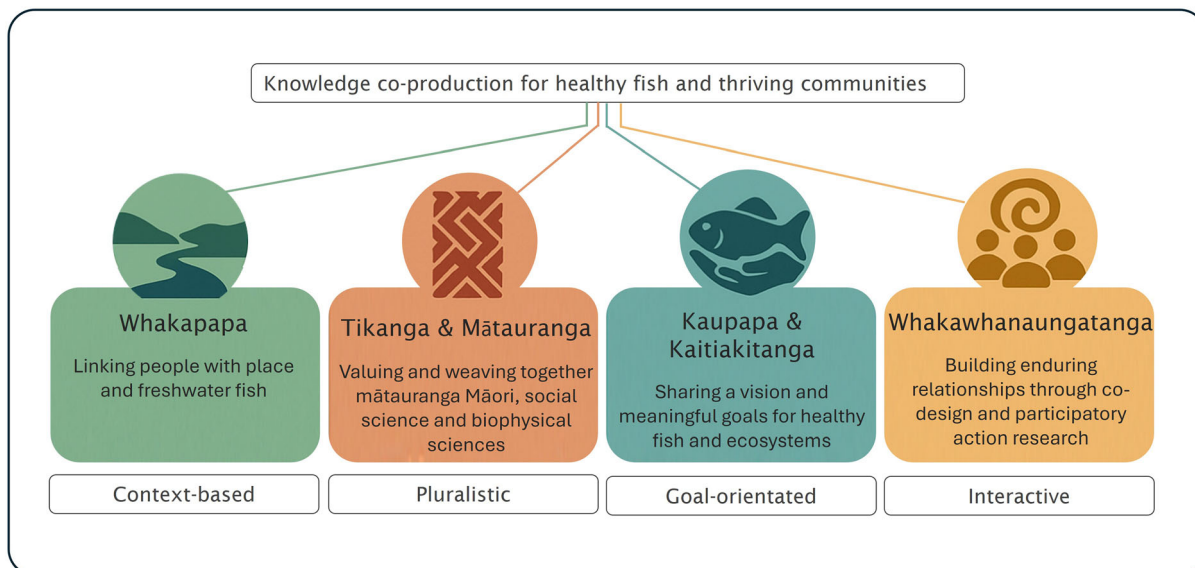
Knowledge co-production for healthy fish and thriving communities

Whakapapa

Linking people with place and freshwater fish

Context-based

Tikanga & Mātauranga

Valuing and weaving together mātauranga Māori, social science and biophysical sciences

Pluralistic

Kaupapa & Kaitiakitanga

Sharing a vision and meaningful goals for healthy fish and ecosystems

Goal-orientated

Whakawhanaungatanga

Building enduring relationships through co-design and participatory action research

Interactive